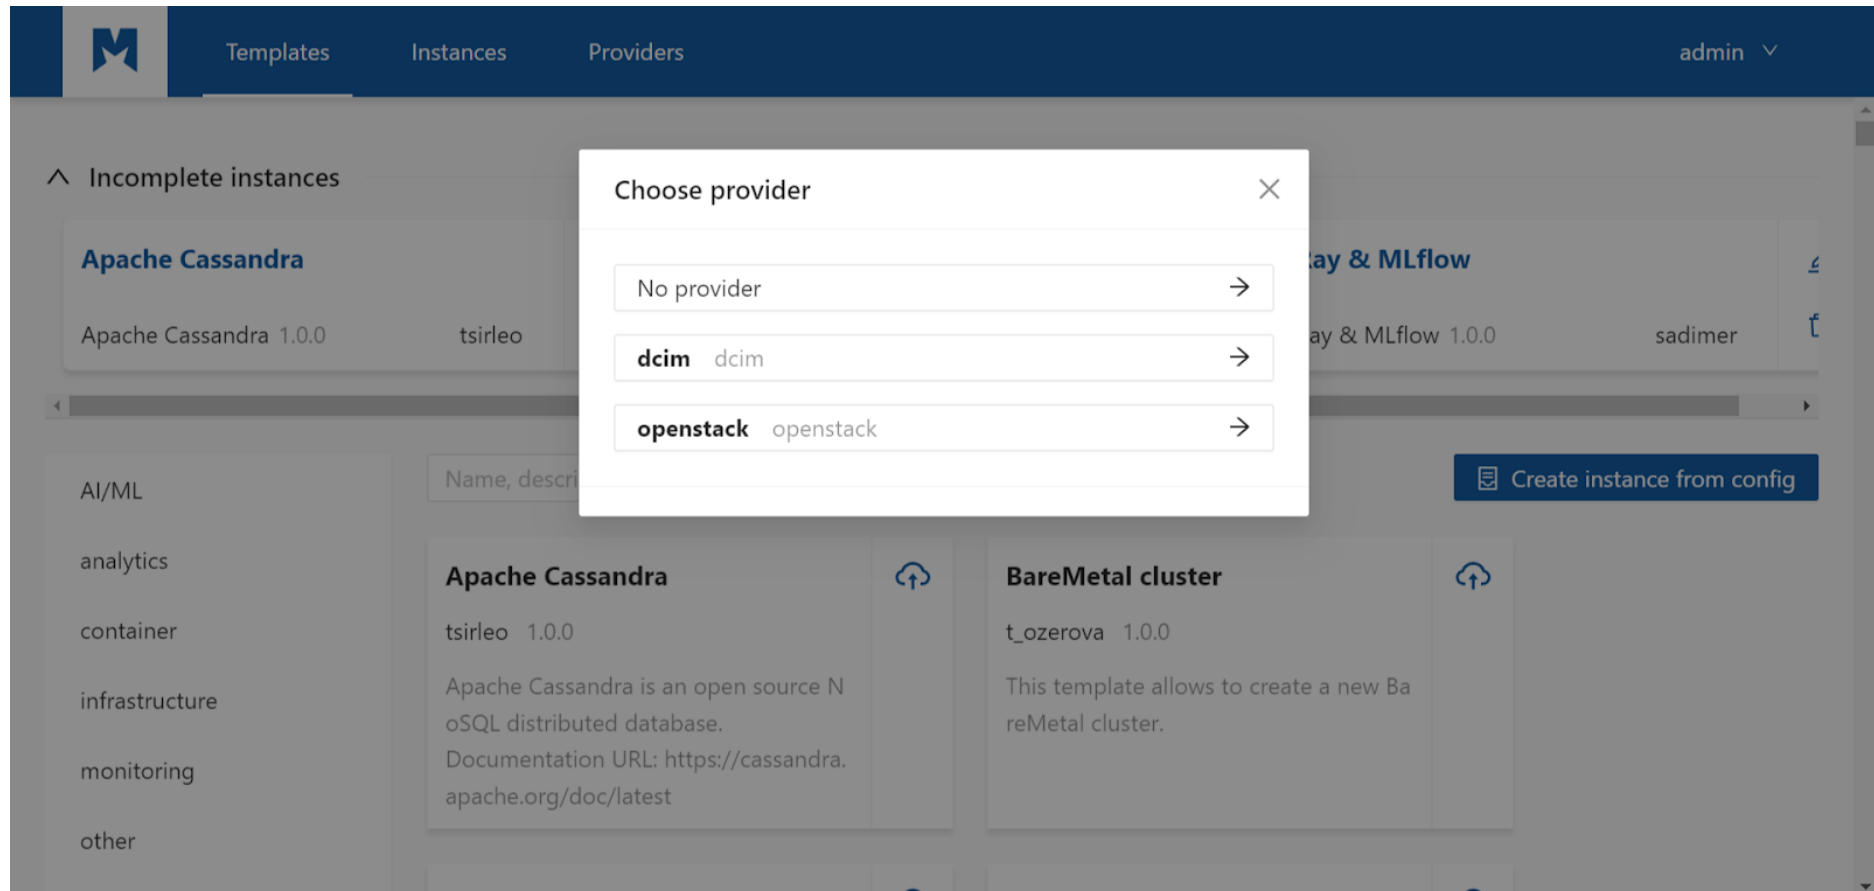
Templates Instances Providers admin

Incomplete instances

Apache Cassandra

Apache Cassandra 1.0.0 tsirleo

ay & MLflow

ay & MLflow 1.0.0 sadimer

Choose provider

No provider

dcim dcim

openstack openstack

AI/ML

analytics

container

infrastructure

monitoring

other

Name, descri

Create instance from config

Apache Cassandra

tsirleo 1.0.0

Apache Cassandra is an open source NoSQL distributed database. Documentation URL: https://cassandra.apache.org/doc/latest

BareMetal cluster

t_ozerova 1.0.0

This template allows to create a new BareMetal cluster.